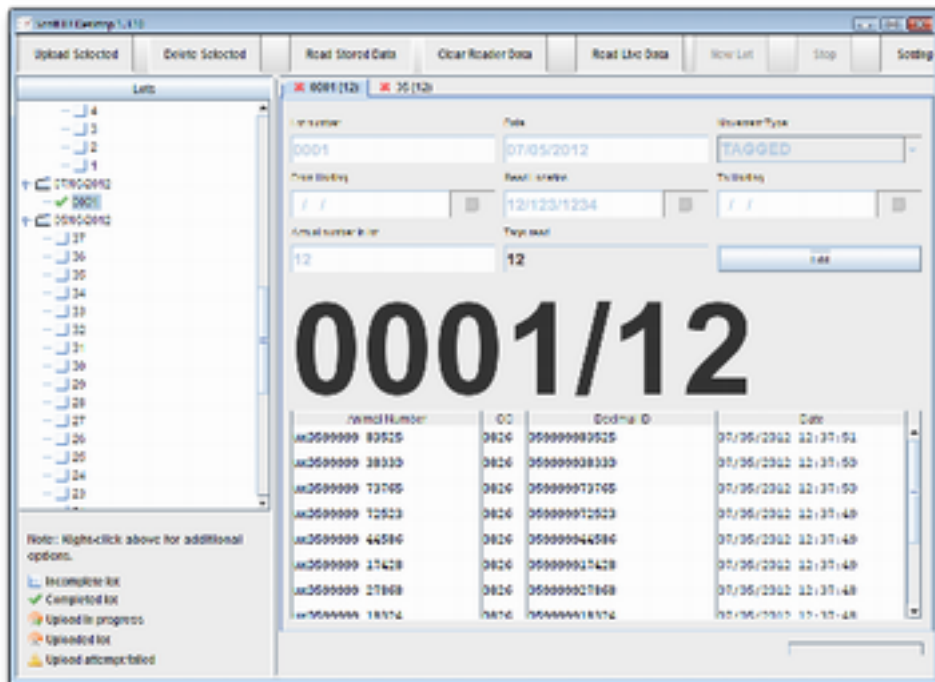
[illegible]

Upload Selected | Delete Selected | Read Stored Data | Clear Reader Data | Read Live Data | New Lot | Stop | Settings

Lots

4
3
2
1
07/05/2012
0001
05/05/2012
37
36
35
34
33
32
31
30
29
28
27
26
25
24
23

Note: Right-click above for additional options.

Incomplete lot
Completed lot
Upload in progress
Uploaded lot
Upload attempt failed

0001 (12) | 35 (12)

Lot number
0001

Date
07/05/2012

Movement Type
TAGGED

From Holding
/ /

Read Location
12/123/1234

To Holding
/ /

Actual number in lot
12

Tags read
12

Edit

0001/12

| Animal Number | CC | Electronic ID | Date |
|---|---|---|---|
| UK3500000 83525 | 0826 | 350000083525 | 07/05/2012 12:37:51 |
| UK3500000 38333 | 0826 | 350000038333 | 07/05/2012 12:37:50 |
| UK3500000 73765 | 0826 | 350000073765 | 07/05/2012 12:37:50 |
| UK3500000 72523 | 0826 | 350000072523 | 07/05/2012 12:37:49 |
| UK3500000 44586 | 0826 | 350000044586 | 07/05/2012 12:37:49 |
| UK3500000 17428 | 0826 | 350000017428 | 07/05/2012 12:37:49 |
| UK3500000 27068 | 0826 | 350000027068 | 07/05/2012 12:37:48 |
| UK3500000 18374 | 0826 | 350000018374 | 07/05/2012 12:37:48 |